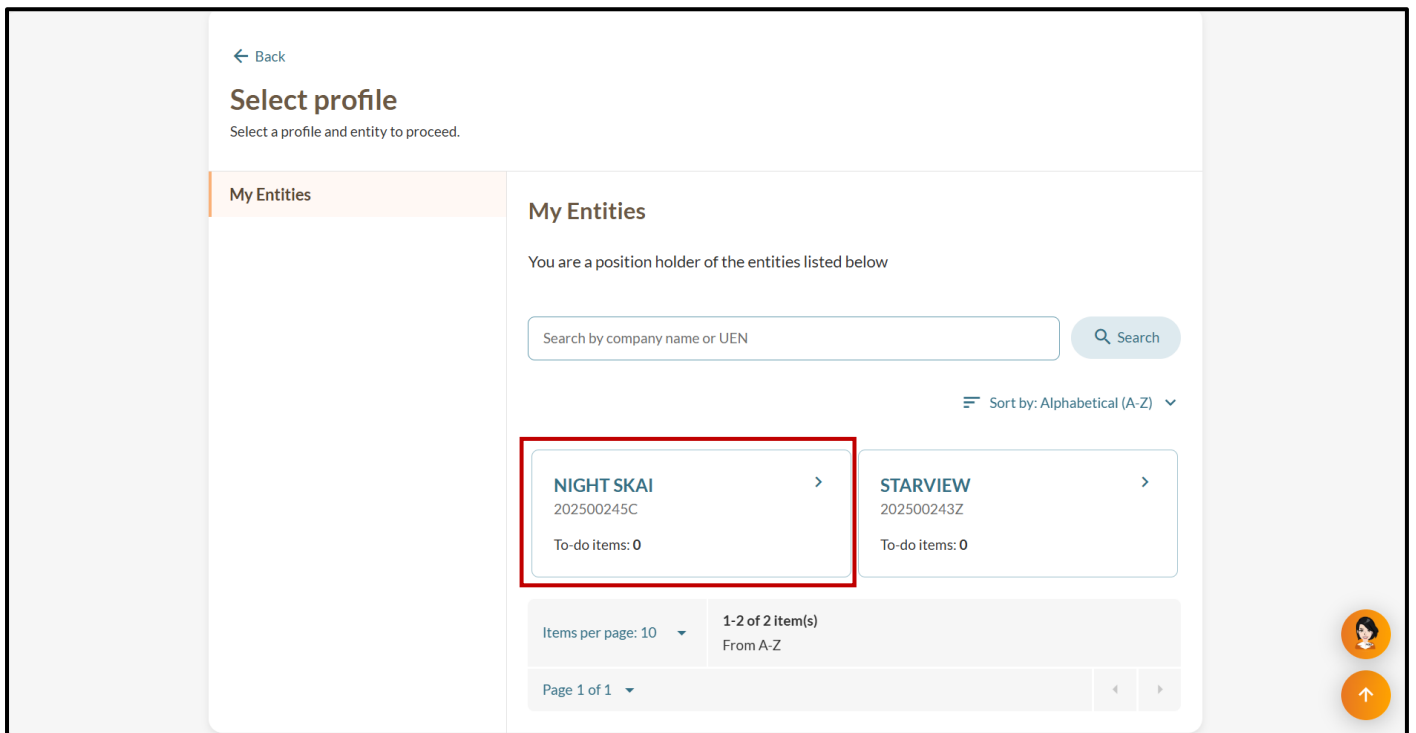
← Back

Select profile

Select a profile and entity to proceed.

My Entities

My Entities

You are a position holder of the entities listed below

Search by company name or UEN

Search

Sort by: Alphabetical (A-Z)

NIGHT SKAI
202500245C

To-do items: 0

STARVIEW
202500243Z

To-do items: 0

Items per page: 10

1-2 of 2 item(s)
From A-Z

Page 1 of 1